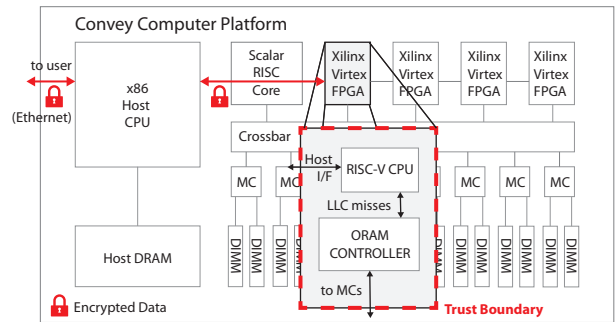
Convey Computer Platform

to user

(Ethernet)

x86 Host CPU

Scalar RISC Core

Xilinx Virtex FPGA

Xilinx Virtex FPGA

Xilinx Virtex FPGA

Xilinx Virtex FPGA

Crossbar

Host I/F

RISC-V CPU

LLC misses

ORAM CONTROLLER

to MCs

MC

MC

MC

MC

MC

DIMM

DIMM

DIMM

DIMM

DIMM

DIMM

DIMM

DIMM

DIMM

DIMM

Host DRAM

Encrypted Data

Trust Boundary